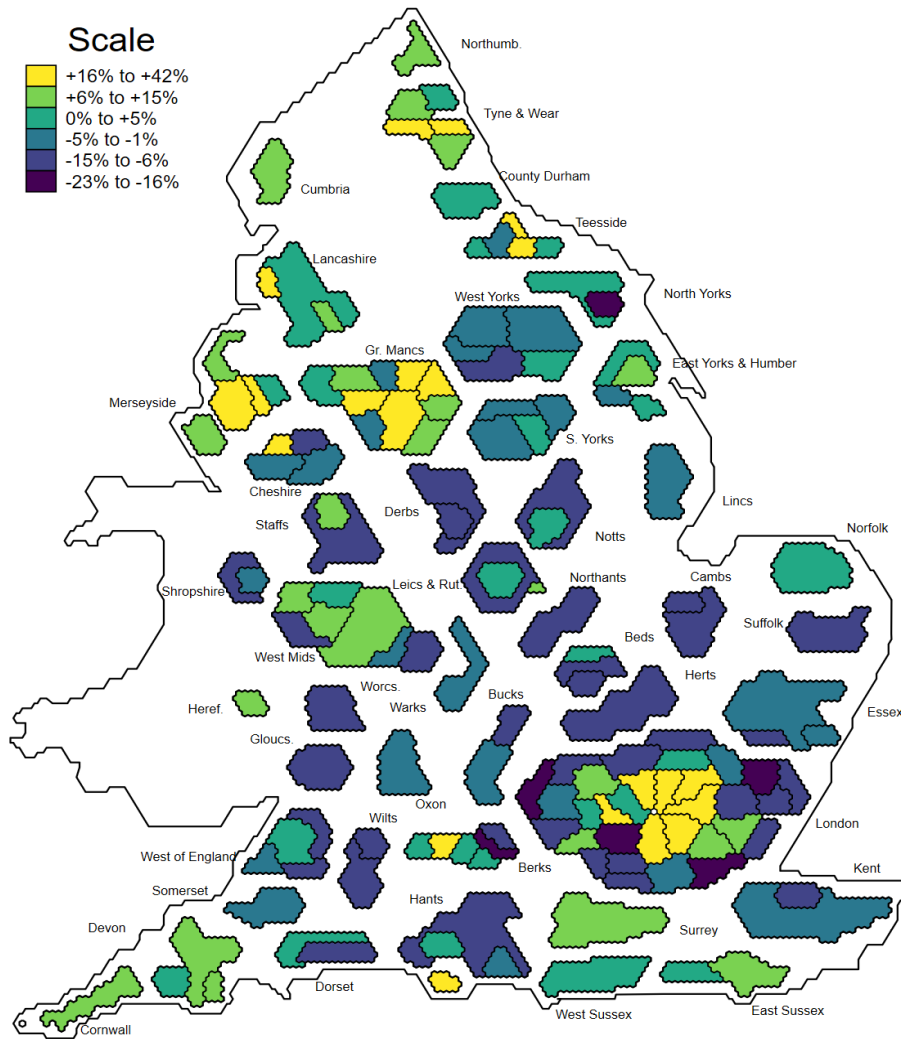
Scale
+16% to +42%
+6% to +15%
0% to +5%
-5% to -1%
-15% to -6%
-23% to -16%

Northumb.
Tyne & Wear
Cumbria
County Durham
Teesside
Lancashire
West Yorks
North Yorks
Gr. Mancs
East Yorks & Humber
Merseyside
S. Yorks
Cheshire
Lincs
Staffs
Derbs
Norfolk
Notts
Shropshire
Leics & Rut.
Northants
Cambs
Suffolk
Beds
West Mids
Herts
Worcs.
Heref.
Warks
Bucks
Essex
Gloucs.
Oxon
London
Wilts
West of England
Berks
Kent
Somerset
Hants
Surrey
Devon
Dorset
Cornwall
West Sussex
East Sussex